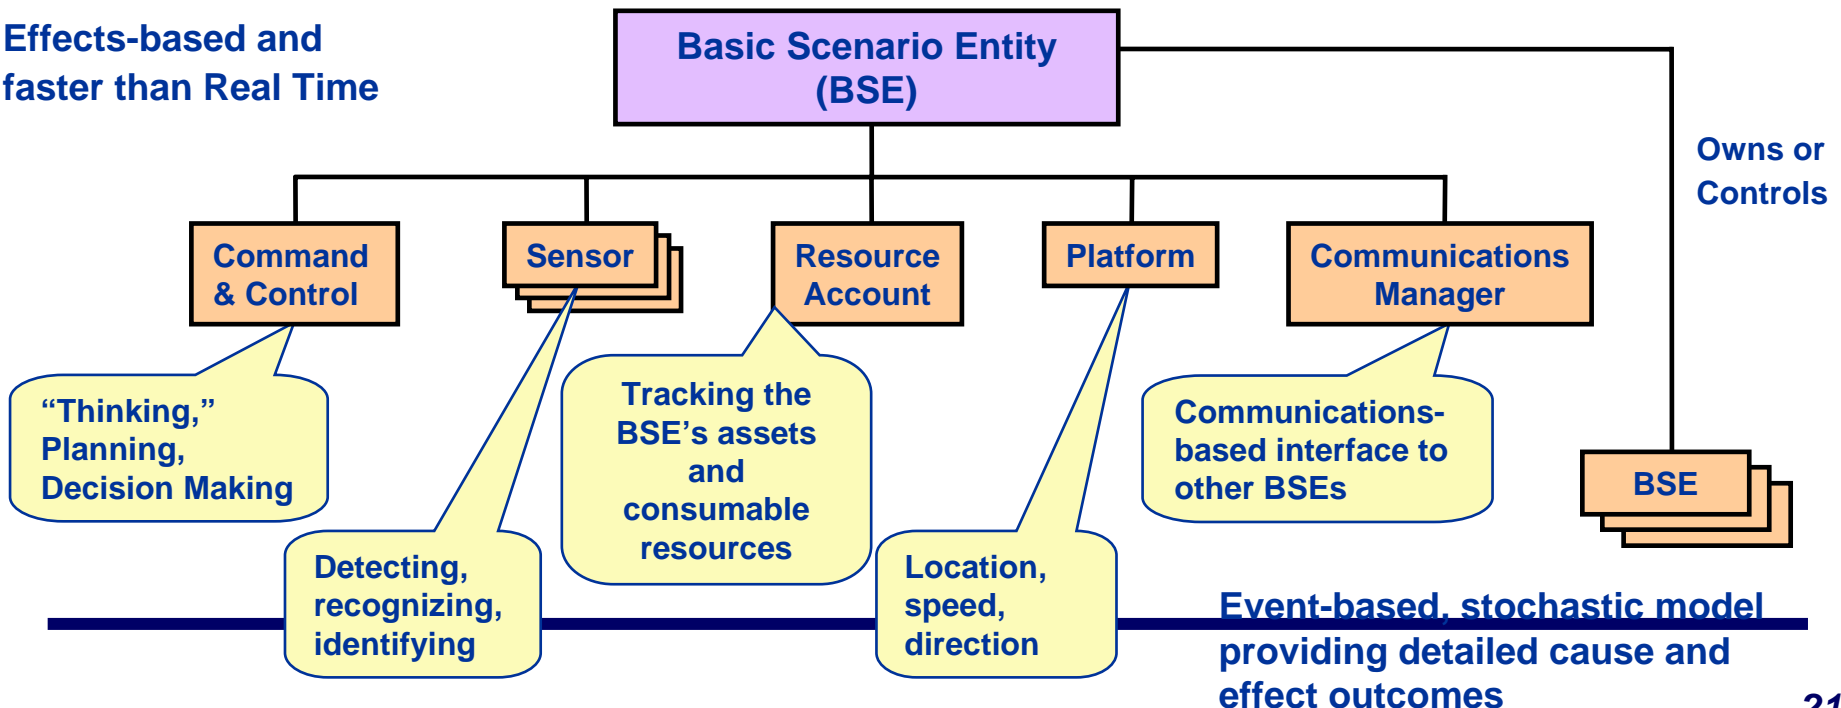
Effects-based and faster than Real Time

Basic Scenario Entity (BSE)

Owns or Controls

Command & Control

Sensor

Resource Account

Platform

Communications Manager

"Thinking," Planning, Decision Making

Detecting, recognizing, identifying

Tracking the BSE's assets and consumable resources

Location, speed, direction

Communications-based interface to other BSEs

BSE

Event-based, stochastic model providing detailed cause and effect outcomes

21